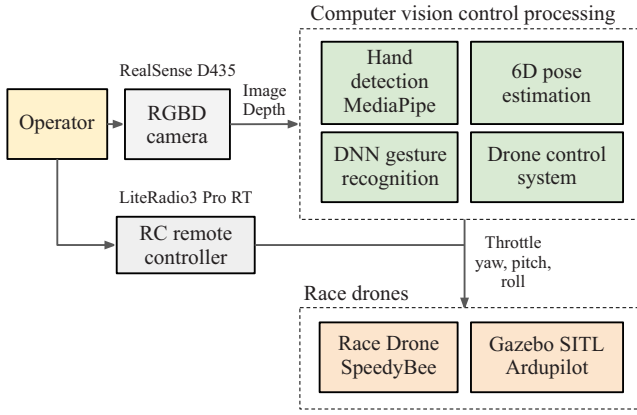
Computer vision control processing

RealSense D435

Operator

RGBD camera

Image Depth

Hand detection MediaPipe

6D pose estimation

DNN gesture recognition

Drone control system

LiteRadio3 Pro RT

RC remote controller

Throttle yaw, pitch, roll

Race drones

Race Drone SpeedyBee

Gazebo SITL Ardupilot